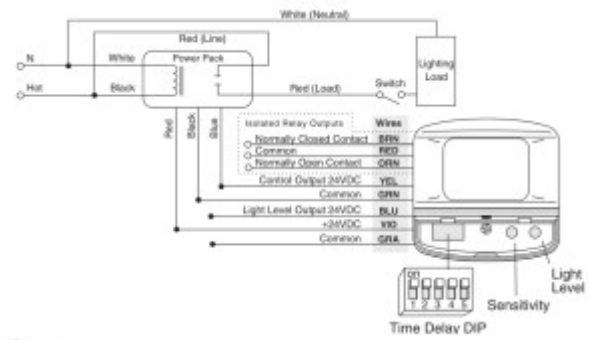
White (Neutral)

Red (Line)

N

White

Power Pack

Lighting Load

Hot

Black

Red (Load)

Switch

Red

Black

Blue

Isolated Relay Outputs

Wires

Normally Closed Contact

BRN

Common

RED

Normally Open Contact

ORN

Control Output 24VDC

YEL

Common

GRN

Light Level Output 24VDC

BLU

+24VDC

VIO

Common

GRA

ON

1 2 3 4 5

Time Delay DIP

Sensitivity

Light Level